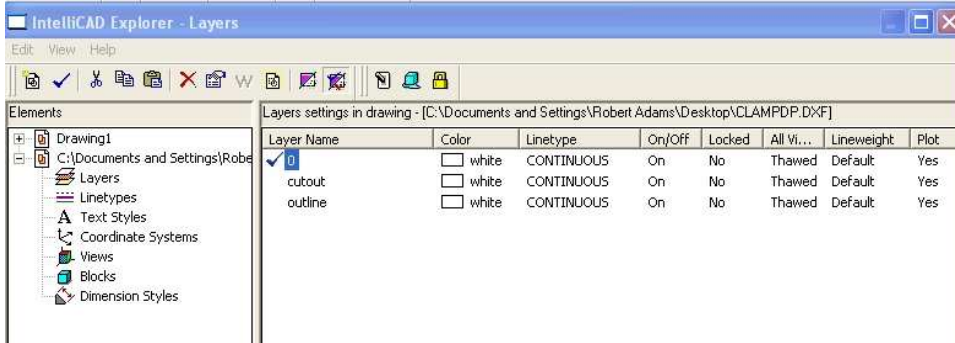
IntelliCAD Explorer - Layers

Edit View Help

W

Elements

Drawing1
C:\Documents and Settings\Robe
Layers
Linetypes
Text Styles
Coordinate Systems
Views
Blocks
Dimension Styles

Layers settings in drawing - [C:\Documents and Settings\Robert Adams\Desktop\CLAMPDP.DXF]

| Layer Name | Color | Linetype | On/Off | Locked | All Vi... | Lineweight | Plot |
|---|---|---|---|---|---|---|---|
| 0 | white | CONTINUOUS | On | No | Thawed | Default | Yes |
| cutout | white | CONTINUOUS | On | No | Thawed | Default | Yes |
| outline | white | CONTINUOUS | On | No | Thawed | Default | Yes |